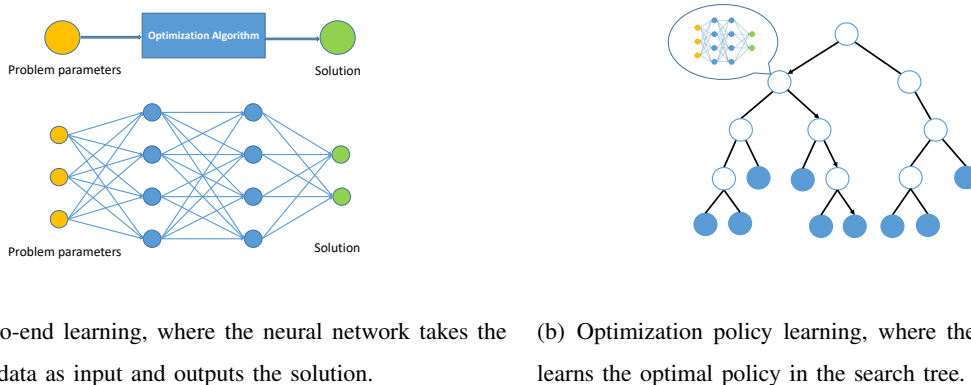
Optimization Algorithm

Problem parameters

Solution

Problem parameters

Solution

o-end learning, where the neural network takes the data as input and outputs the solution.

(b) Optimization policy learning, where the learns the optimal policy in the search tree.